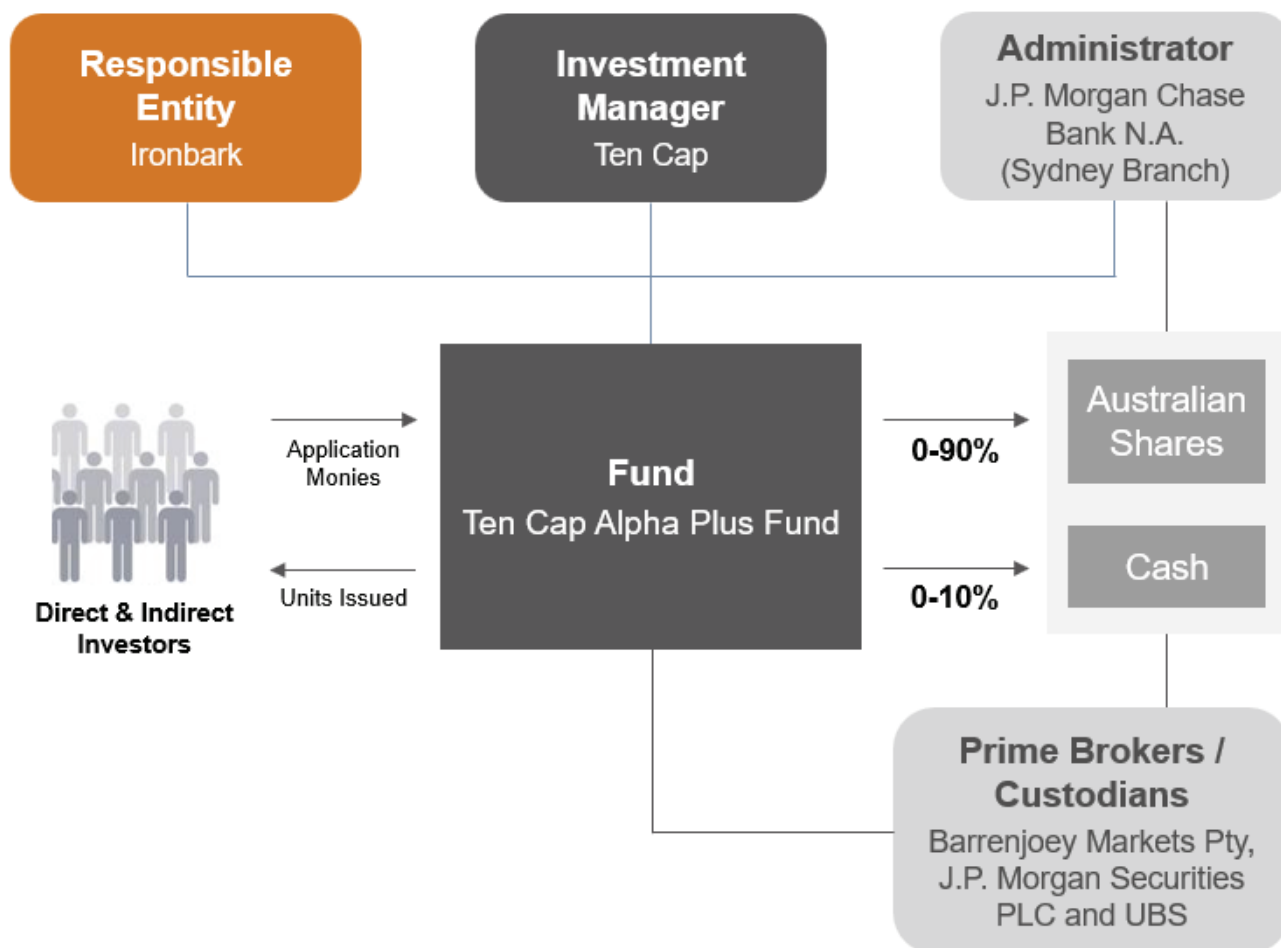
Responsible Entity
Ironbark

Investment Manager
Ten Cap

Administrator
J.P. Morgan Chase Bank N.A. (Sydney Branch)

Application Monies

Units Issued

Direct & Indirect Investors

Fund
Ten Cap Alpha Plus Fund

0-90%

0-10%

Australian Shares

Cash

Prime Brokers / Custodians
Barrenjoey Markets Pty, J.P. Morgan Securities PLC and UBS